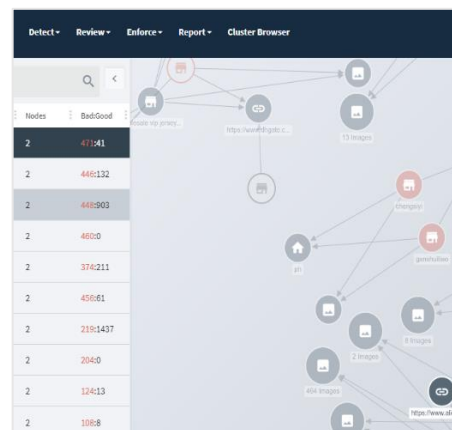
Detect ▾ Review ▾ Enforce ▾ Report ▾ Cluster Browser

| Nodes | Bad:Good |
|---|---|
| 2 | 471:41 |
| 2 | 446:132 |
| 2 | 448:903 |
| 2 | 460:0 |
| 2 | 374:211 |
| 2 | 456:61 |
| 2 | 219:1437 |
| 2 | 204:0 |
| 2 | 124:13 |
| 2 | 108:8 |

https://www.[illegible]

13 images

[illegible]

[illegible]

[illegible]

2 images

3 images

464 images

https://www.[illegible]